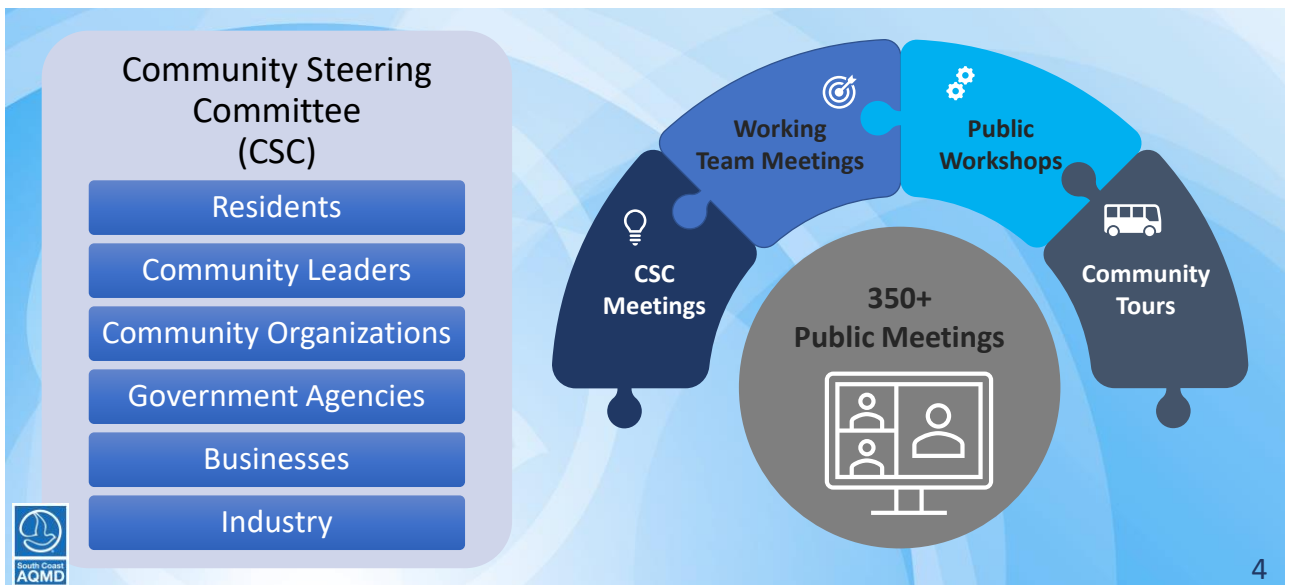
Community Steering Committee (CSC)

Residents

Community Leaders

Community Organizations

Government Agencies

Businesses

Industry

CSC Meetings

Working Team Meetings

Public Workshops

Community Tours

350+ Public Meetings

South Coast AQMD

4